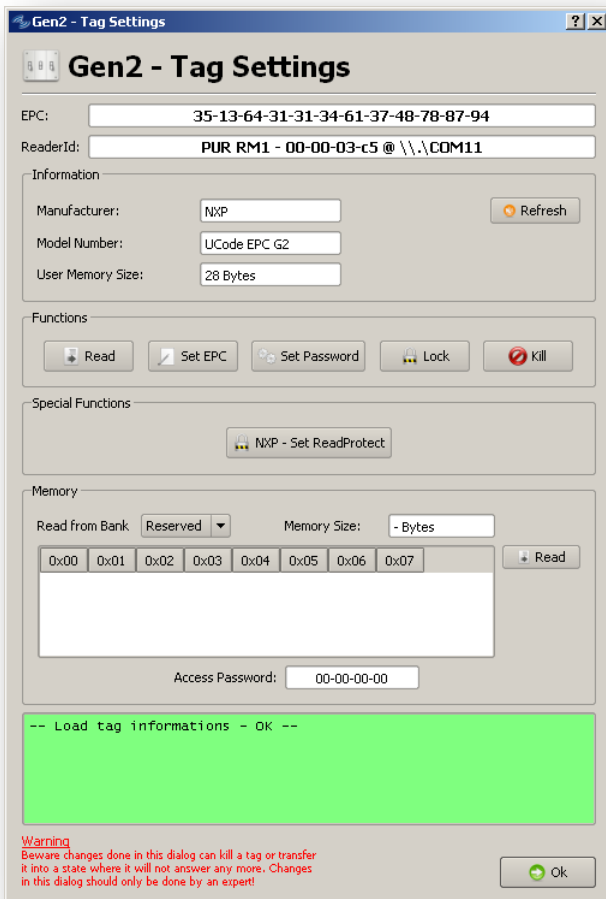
Gen2 - Tag Settings

? X

Gen2 - Tag Settings

EPC: 35-13-64-31-31-34-61-37-48-78-87-94

ReaderId: PUR RM1 - 00-00-03-c5 @ \\.\COM11

Information

Manufacturer: NXP

Model Number: UCode EPC G2

User Memory Size: 28 Bytes

Refresh

Functions

Read

Set EPC

Set Password

Lock

Kill

Special Functions

NXP - Set ReadProtect

Memory

Read from Bank Reserved

Memory Size: - Bytes

| 0x00 | 0x01 | 0x02 | 0x03 | 0x04 | 0x05 | 0x06 | 0x07 |
|---|---|---|---|---|---|---|---|

Read

Access Password: 00-00-00-00

-- Load tag informations - OK --

Warning
Beware changes done in this dialog can kill a tag or transfer it into a state where it will not answer any more. Changes in this dialog should only be done by an expert!

Ok